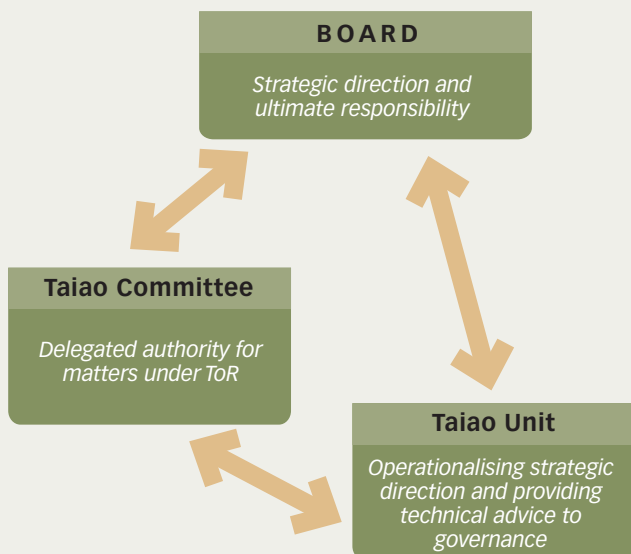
BOARD

Strategic direction and ultimate responsibility

Taiao Committee

Delegated authority for matters under ToR

Taiao Unit

Operationalising strategic direction and providing technical advice to governance